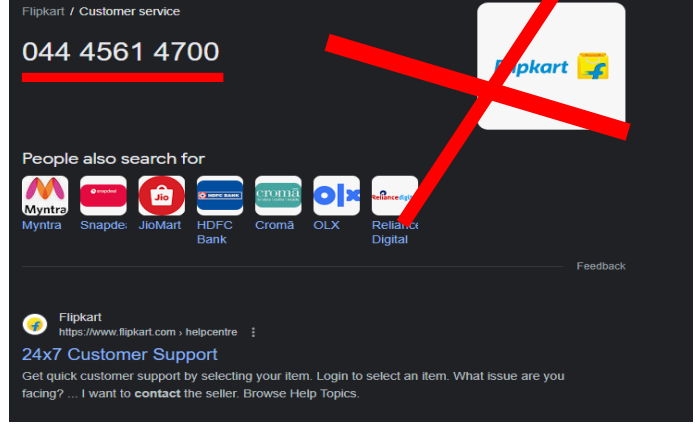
Flipkart / Customer service

044 4561 4700

Flipkart

People also search for

Myntra
Myntra

snapdeal
Snapdea

Jio
JioMart

HDFC BANK
HDFC Bank

croma
Cromā

OLX
OLX

Reliance digital
Reliance Digital

Feedback

Flipkart
https://www.flipkart.com › helpcentre

24x7 Customer Support

Get quick customer support by selecting your item. Login to select an item. What issue are you facing? ... I want to **contact** the seller. Browse Help Topics.